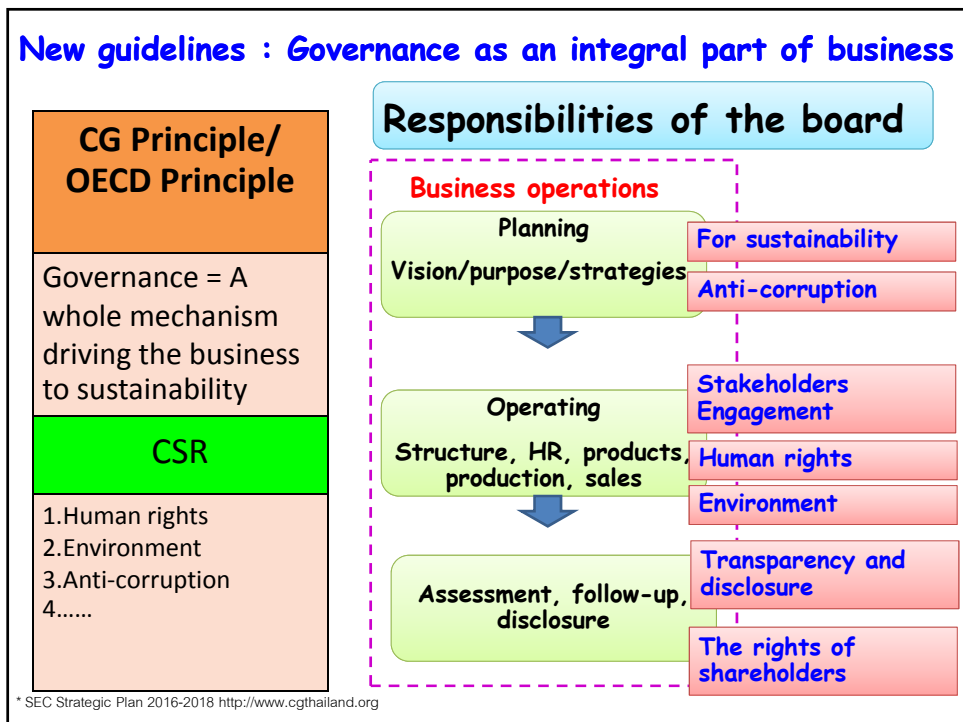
New guidelines : Governance as an integral part of business

CG Principle/ OECD Principle

Governance = A whole mechanism driving the business to sustainability

CSR

1.Human rights
2.Environment
3.Anti-corruption
4……

Responsibilities of the board

Business operations

Planning

Vision/purpose/strategies

For sustainability

Anti-corruption

Operating

Structure, HR, products, production, sales

Stakeholders Engagement

Human rights

Environment

Assessment, follow-up, disclosure

Transparency and disclosure

The rights of shareholders

* SEC Strategic Plan 2016-2018 http://www.cgthailand.org